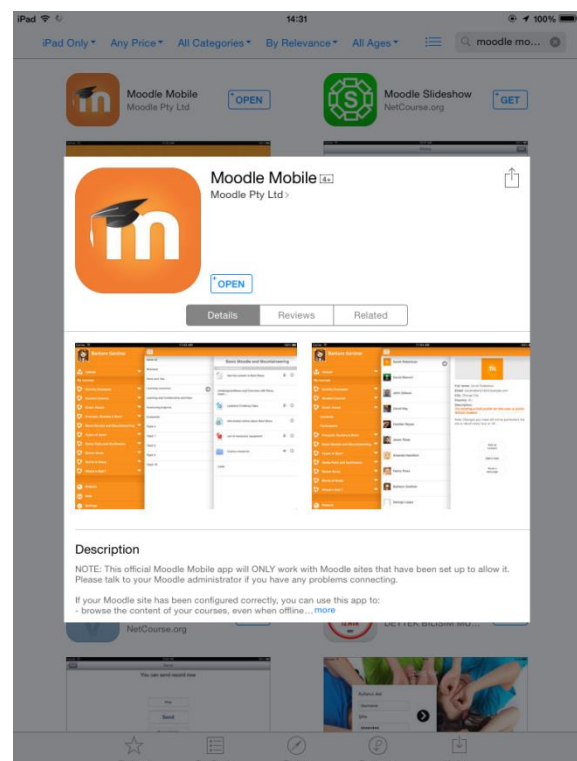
iPad 14:31 100%

iPad Only Any Price All Categories By Relevance All Ages moodle mo...

Moodle Mobile
Moodle Pty Ltd
OPEN

Moodle Slideshow
NetCourse.org
GET

Moodle Mobile 4+
Moodle Pty Ltd

OPEN

Details Reviews Related

Description

NOTE: This official Moodle Mobile app will ONLY work with Moodle sites that have been set up to allow it. Please talk to your Moodle administrator if you have any problems connecting.

If your Moodle site has been configured correctly, you can use this app to:
- browse the content of your courses, even when offline... more

NetCourse.org

DEYTEK BILISIM MU...